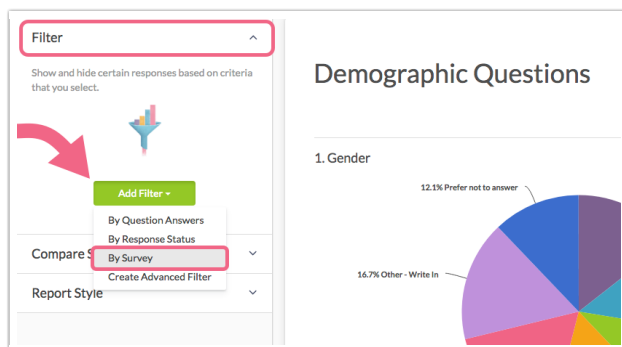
Filter ^

Show and hide certain responses based on criteria that you select.

Add Filter ▾

By Question Answers
By Response Status
By Survey
Create Advanced Filter

Compare S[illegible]

Report Style

Demographic Questions

1. Gender

12.1% Prefer not to answer

16.7% Other - Write In